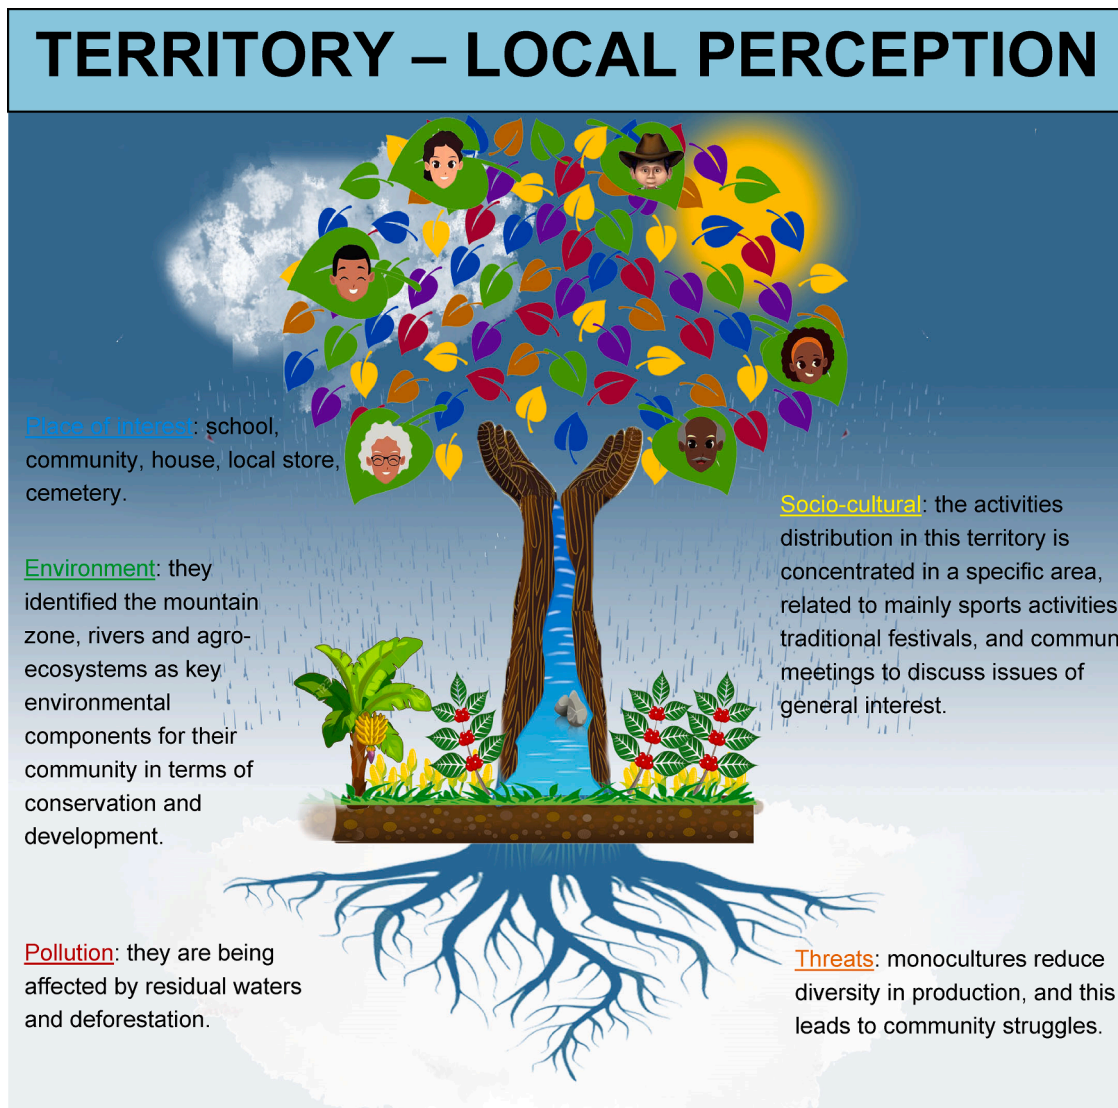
TERRITORY – LOCAL PERCEPTION

Place of interest: school, community, house, local store, cemetery.

Environment: they identified the mountain zone, rivers and agro-ecosystems as key environmental components for their community in terms of conservation and development.

Pollution: they are being affected by residual waters and deforestation.

Socio-cultural: the activities distribution in this territory is concentrated in a specific area, related to mainly sports activities traditional festivals, and commun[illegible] meetings to discuss issues of general interest.

Threats: monocultures reduce diversity in production, and this leads to community struggles.